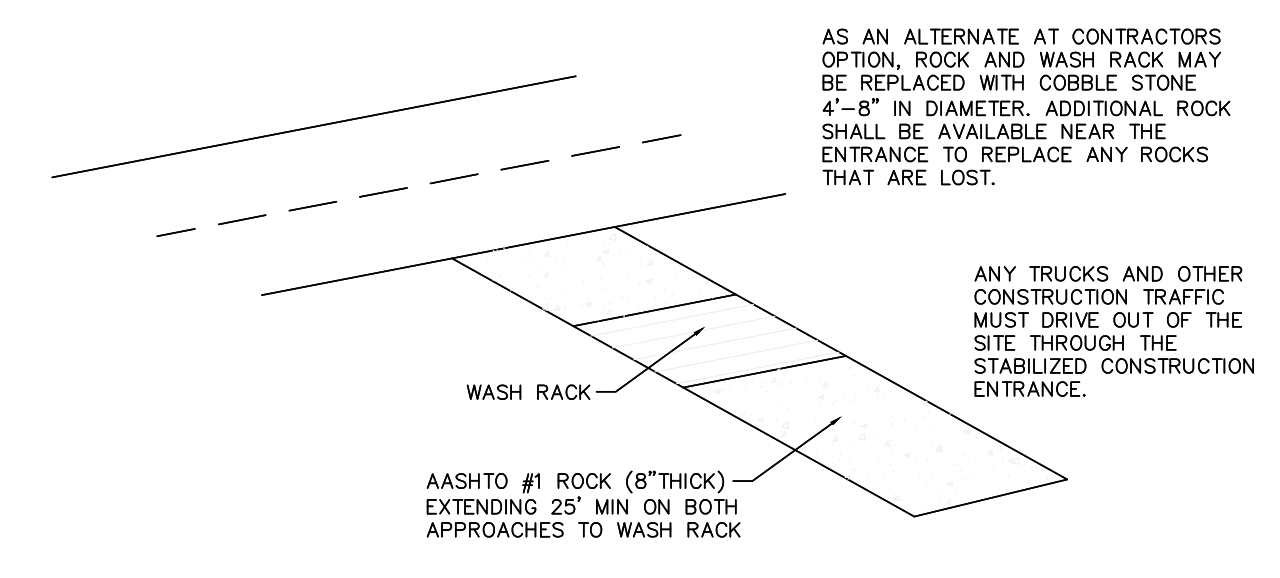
AS AN ALTERNATE AT CONTRACTORS OPTION, ROCK AND WASH RACK MAY BE REPLACED WITH COBBLE STONE 4'–8" IN DIAMETER. ADDITIONAL ROCK SHALL BE AVAILABLE NEAR THE ENTRANCE TO REPLACE ANY ROCKS THAT ARE LOST.

ANY TRUCKS AND OTHER CONSTRUCTION TRAFFIC MUST DRIVE OUT OF THE SITE THROUGH THE STABILIZED CONSTRUCTION ENTRANCE.

WASH RACK

AASHTO #1 ROCK (8"THICK) EXTENDING 25' MIN ON BOTH APPROACHES TO WASH RACK